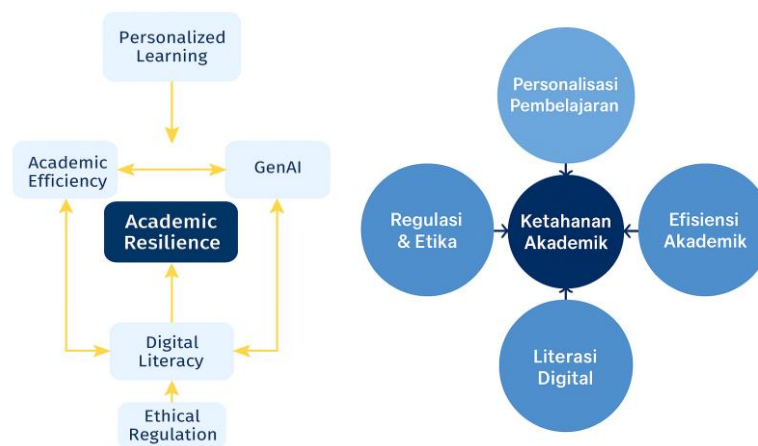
Personalized Learning

Academic Efficiency

GenAI

Academic Resilience

Digital Literacy

Ethical Regulation

Personalisasi Pembelajaran

Regulasi & Etika

Ketahanan Akademik

Efisiensi Akademik

Literasi Digital